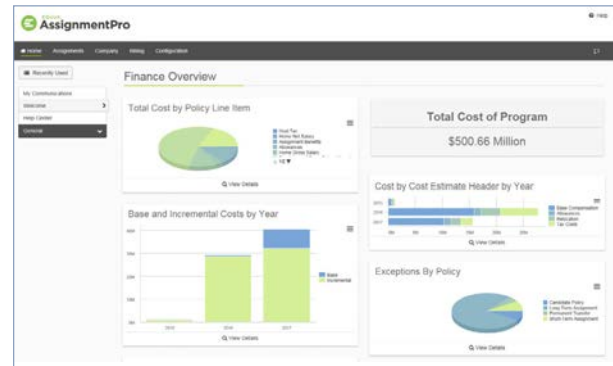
AssignmentPro

Help

Home Assignments Company Billing Configuration

Recently Used

My Communications

Welcome

Help Center

General

Finance Overview

Total Cost by Policy Line Item

Host Tax
Home Net Salary
Assignment Benefits
Allowances
Home Gross Salary
1/2

View Details

Total Cost of Program

$500.66 Million

Base and Incremental Costs by Year

Base
Incremental

2015 2016 2017

View Details

Cost by Cost Estimate Header by Year

2015
2016
2017

Base Compensation
Allowances
Relocation
Car Costs

View Details

Exceptions By Policy

Candidate Policy
Long Term Assignment
Permanent Transfer
Short Term Assignment

View Details